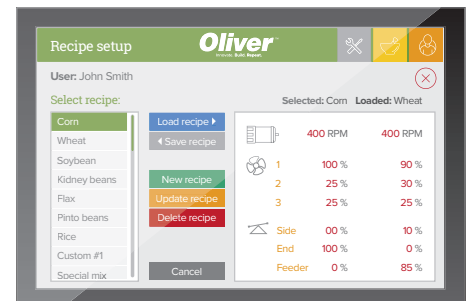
Recipe setup

Oliver
Innovate. Build. Repeat.

User: John Smith

Select recipe:

Selected: Corn Loaded: Wheat

Corn
Wheat
Soybean
Kidney beans
Flax
Pinto beans
Rice
Custom #1
Special mix

Load recipe
Save recipe

New recipe
Update recipe
Delete recipe

Cancel

| | | |
|---|---|---|
| | 400 RPM | 400 RPM |
| 1 | 100 % | 90 % |
| 2 | 25 % | 30 % |
| 3 | 25 % | 25 % |
| Side | 00 % | 10 % |
| End | 100 % | 0 % |
| Feeder | 0 % | 85 % |